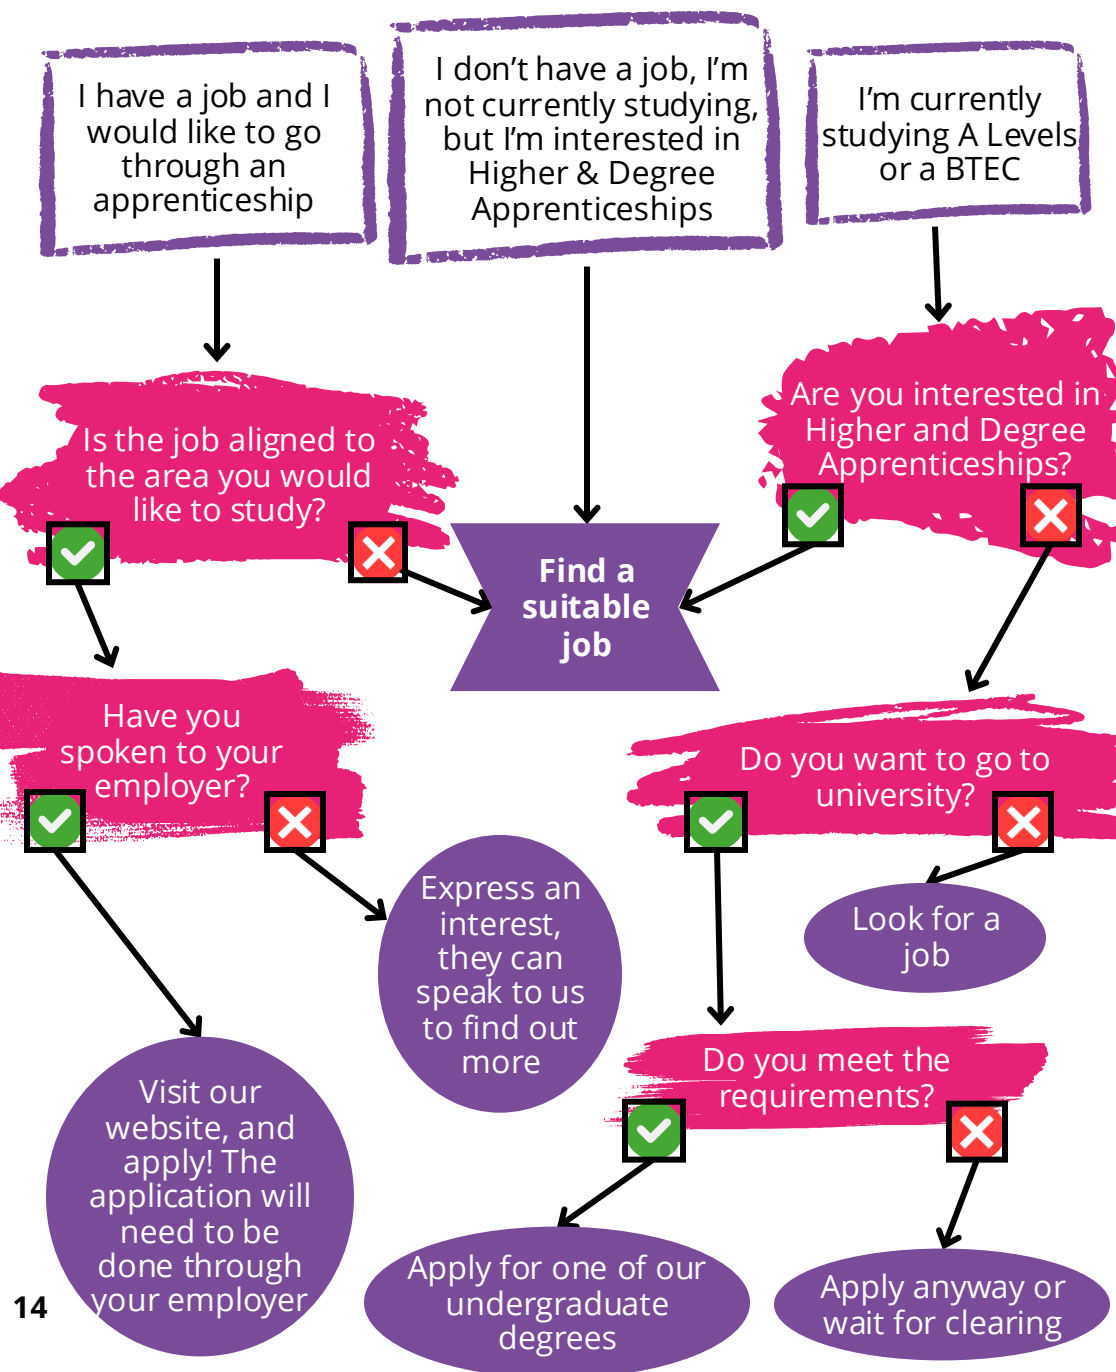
I have a job and I would like to go through an apprenticeship

I don't have a job, I'm not currently studying, but I'm interested in Higher & Degree Apprenticeships

I'm currently studying A Levels or a BTEC

Is the job aligned to the area you would like to study?

Find a suitable job

Are you interested in Higher and Degree Apprenticeships?

Have you spoken to your employer?

Do you want to go to university?

Express an interest, they can speak to us to find out more

Look for a job

Visit our website, and apply! The application will need to be done through your employer

Do you meet the requirements?

Apply for one of our undergraduate degrees

Apply anyway or wait for clearing

14